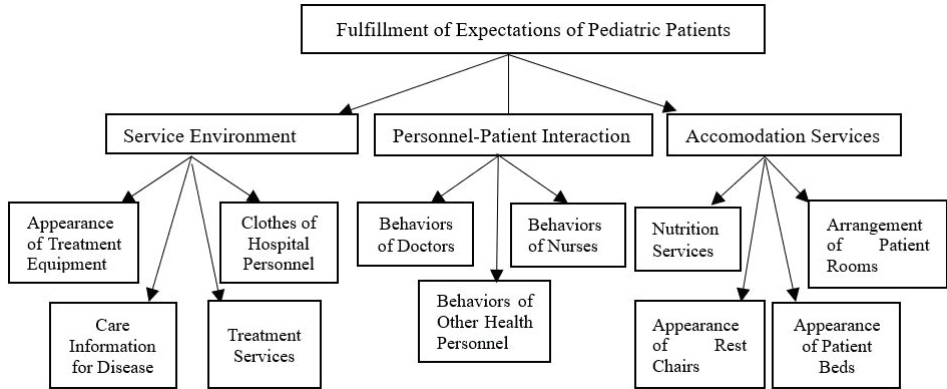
Fulfillment of Expectations of Pediatric Patients

Service Environment

Personnel-Patient Interaction

Accomodation Services

Appearance of Treatment Equipment

Clothes of Hospital Personnel

Care Information for Disease

Treatment Services

Behaviors of Doctors

Behaviors of Nurses

Behaviors of Other Health Personnel

Nutrition Services

Arrangement of Patient Rooms

Appearance of Rest Chairs

Appearance of Patient Beds